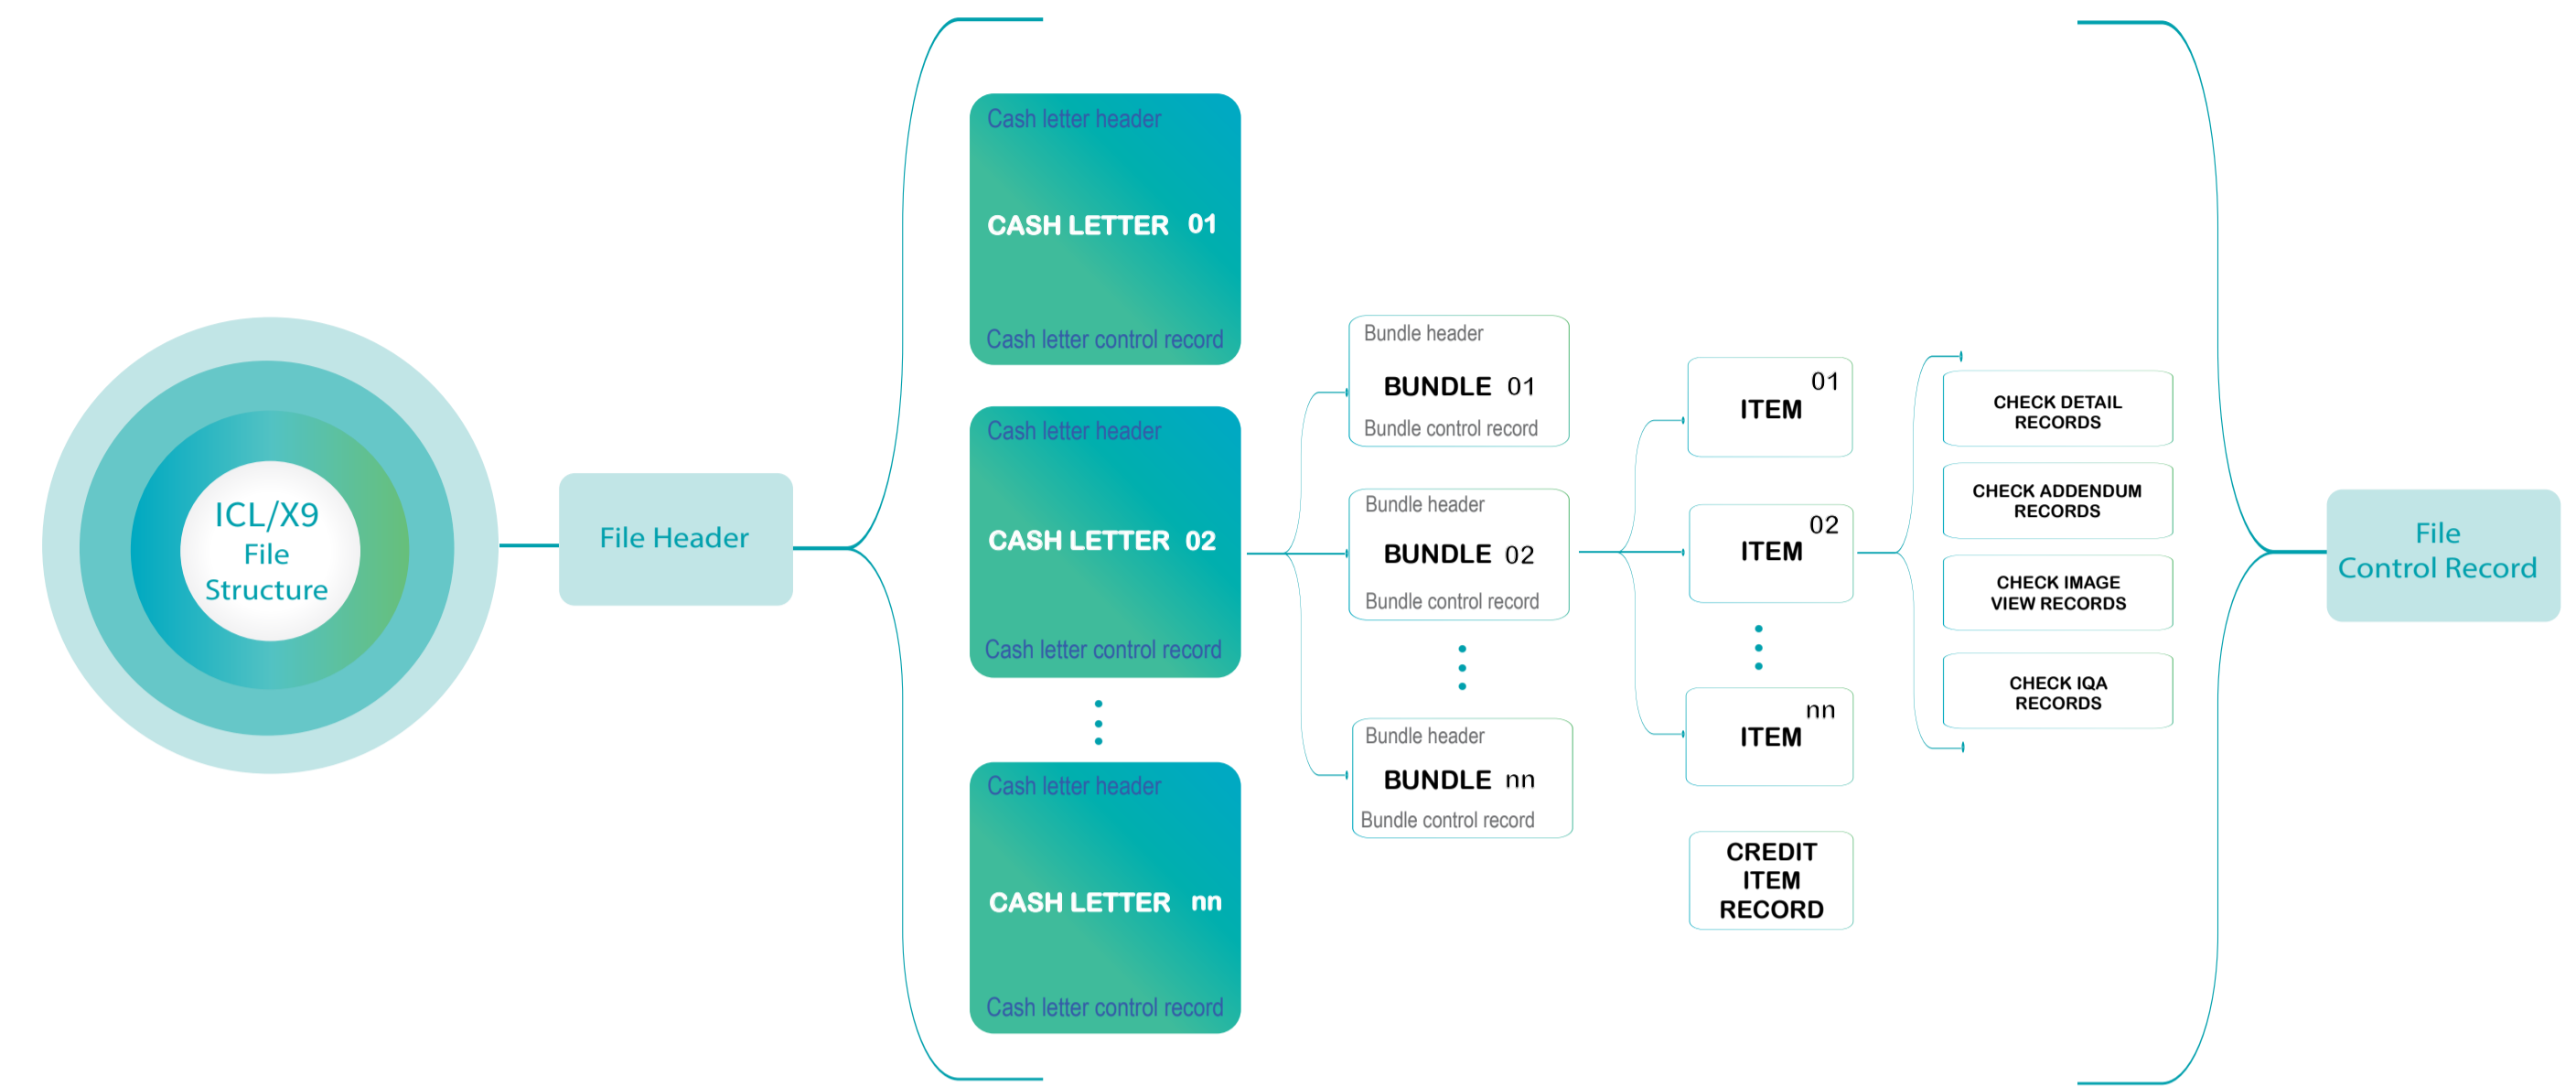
ICL/X9
File
Structure

File Header

Cash letter header
CASH LETTER 01
Cash letter control record

Cash letter header
CASH LETTER 02
Cash letter control record

Cash letter header
CASH LETTER nn
Cash letter control record

Bundle header
BUNDLE 01
Bundle control record

Bundle header
BUNDLE 02
Bundle control record

Bundle header
BUNDLE nn
Bundle control record

ITEM 01

ITEM 02

ITEM nn

CREDIT ITEM RECORD

CHECK DETAIL RECORDS

CHECK ADDENDUM RECORDS

CHECK IMAGE VIEW RECORDS

CHECK IQA RECORDS

File
Control Record